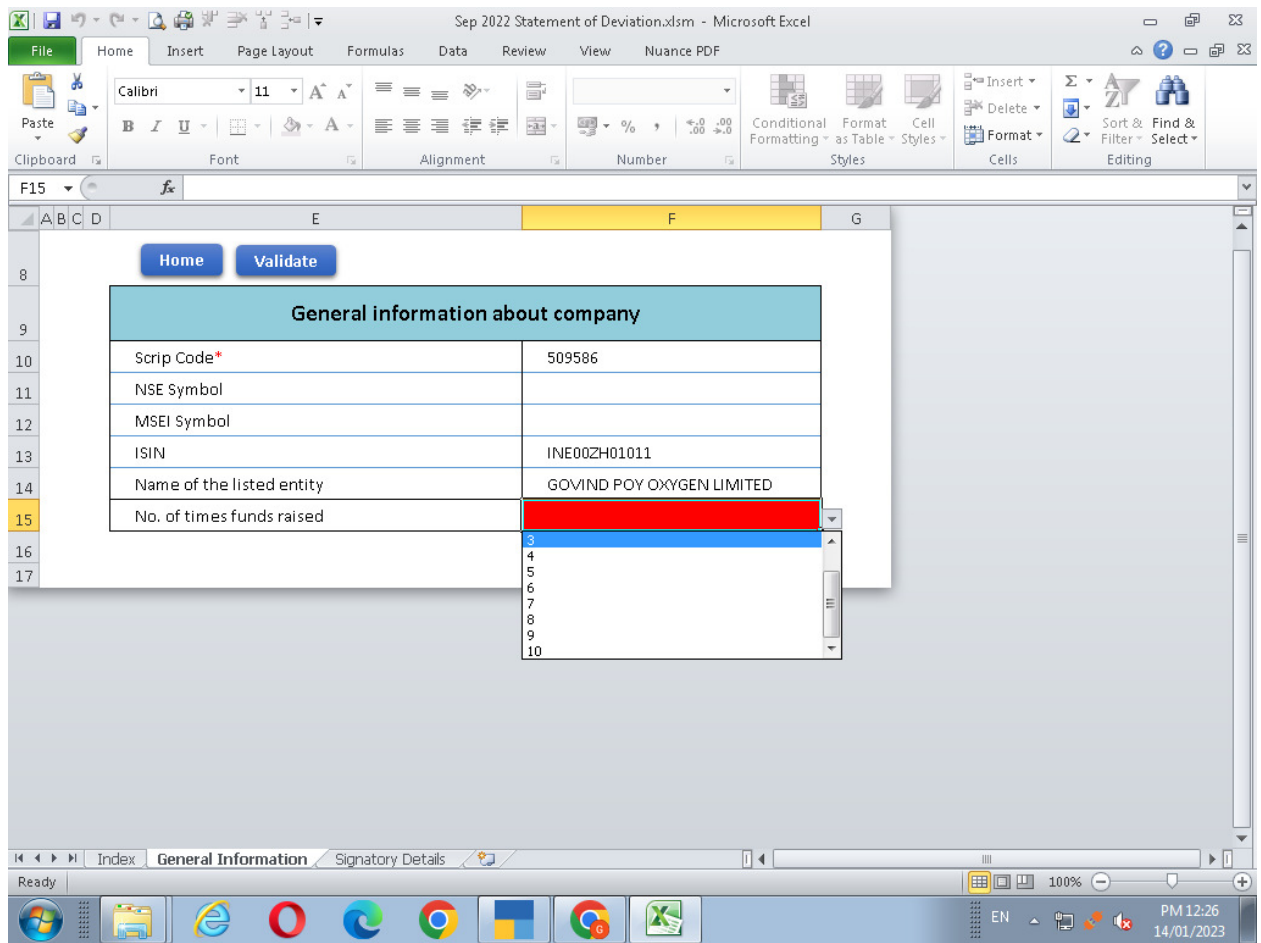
Sep 2022 Statement of Deviation.xlsm - Microsoft Excel

File Home Insert Page Layout Formulas Data Review View Nuance PDF

Paste
Clipboard
Calibri 11
B I U
Font
Alignment
Number
Conditional Formatting
Format as Table
Cell Styles
Styles
Insert
Delete
Format
Cells
Sort & Filter
Find & Select
Editing

F15 $f_x$

A B C D E F G

Home Validate

| | |
|---|---|
| General information about company | |
| Scrip Code* | 509586 |
| NSE Symbol | |
| MSEI Symbol | |
| ISIN | INE00ZH01011 |
| Name of the listed entity | GOVIND POY OXYGEN LIMITED |
| No. of times funds raised | |

3
4
5
6
7
8
9
10

8 9 10 11 12 13 14 15 16 17

Index General Information Signatory Details

Ready 100%

EN PM 12:26 14/01/2023